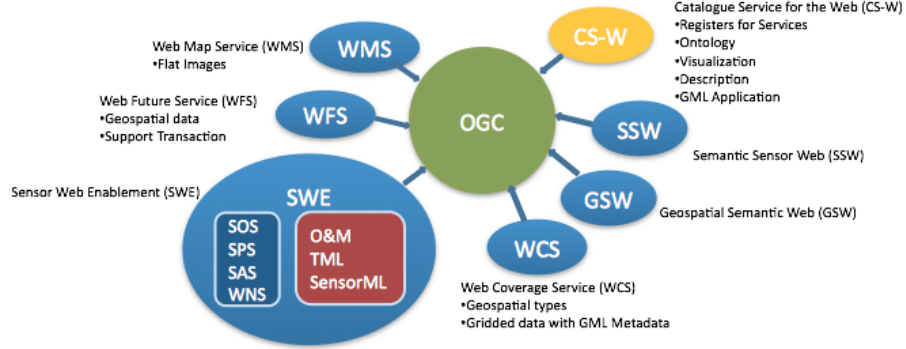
Catalogue Service for the Web (CS-W)
•Registers for Services
•Ontology
•Visualization
•Description
•GML Application

Web Map Service (WMS)
•Flat Images

WMS

CS-W

Web Future Service (WFS)
•Geospatial data
•Support Transaction

WFS

OGC

SSW

Semantic Sensor Web (SSW)

Sensor Web Enablement (SWE)

SWE

SOS
SPS
SAS
WNS

O&M
TML
SensorML

GSW

Geospatial Semantic Web (GSW)

WCS

Web Coverage Service (WCS)
•Geospatial types
•Gridded data with GML Metadata